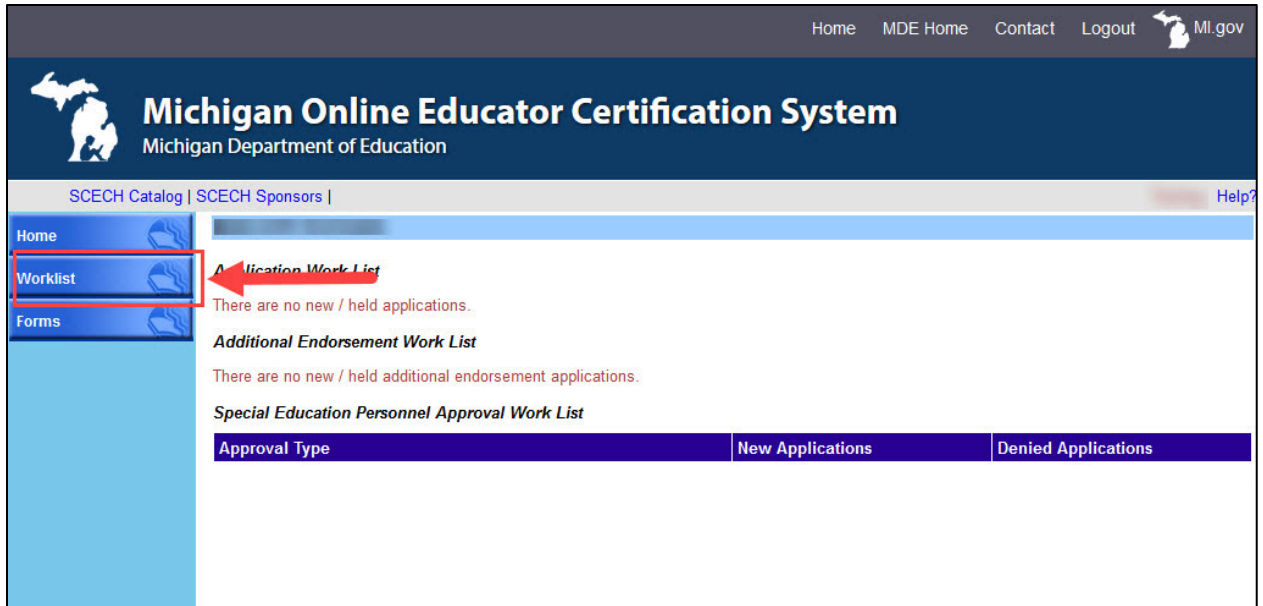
Home MDE Home Contact Logout MI.gov

Michigan Online Educator Certification System
Michigan Department of Education

SCECH Catalog | SCECH Sponsors |

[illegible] Help?

Home
Worklist
Forms

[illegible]

A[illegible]lication Work List
There are no new / held applications.

Additional Endorsement Work List
There are no new / held additional endorsement applications.

Special Education Personnel Approval Work List

| Approval Type | New Applications | Denied Applications |
|---|---|---|